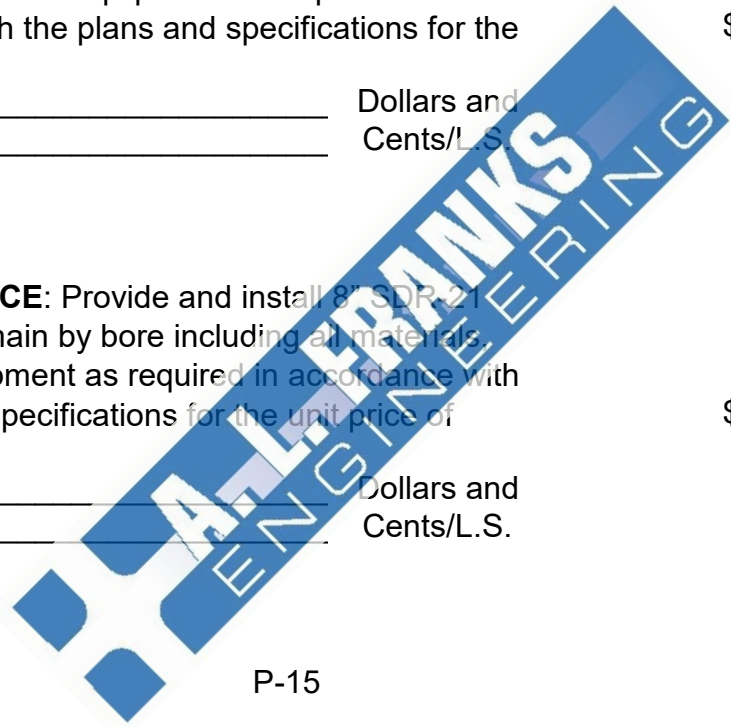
h the plans and specifications for the

____________________ Dollars and
____________________ Cents/L.S.

$

CE: Provide and install 8" SDR-21 main by bore including all materials, pment as required in accordance with specifications for the unit price of

____________________ Dollars and
____________________ Cents/L.S.

$

A.L. FRANKS ENGINEERING

P-15